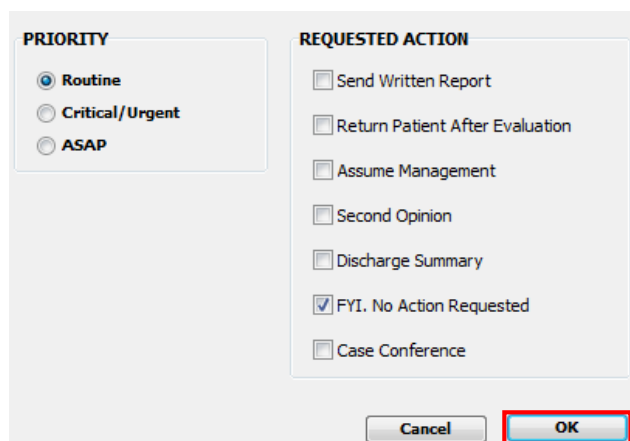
PRIORITY

Routine

Critical/Urgent

ASAP

REQUESTED ACTION

Send Written Report

Return Patient After Evaluation

Assume Management

Second Opinion

Discharge Summary

FYI. No Action Requested

Case Conference

Cancel

OK